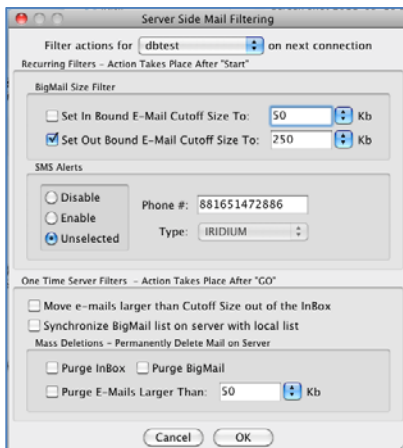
Server Side Mail Filtering

Filter actions for dbtest on next connection

Recurring Filters - Action Takes Place After "Start"

BigMail Size Filter

Set In Bound E-Mail Cutoff Size To: 50 Kb

Set Out Bound E-Mail Cutoff Size To: 250 Kb

SMS Alerts

Disable

Enable

Unselected

Phone #: 881651472886

Type: IRIDIUM

One Time Server Filters - Action Takes Place After "GO"

Move e-mails larger than Cutoff Size out of the InBox

Synchronize BigMail list on server with local list

Mass Deletions - Permanently Delete Mail on Server

Purge InBox

Purge BigMail

Purge E-Mails Larger Than: 50 Kb

Cancel

OK